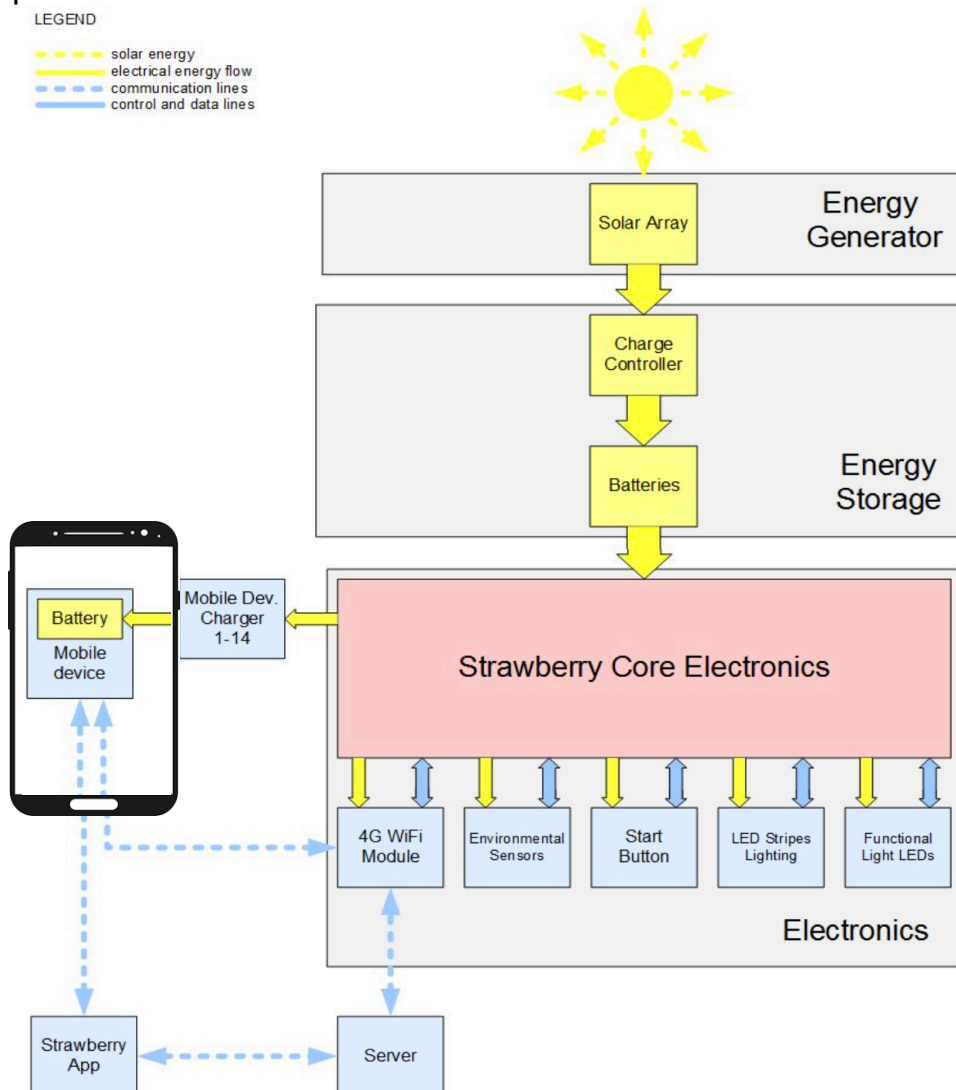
LEGEND

solar energy
electrical energy flow
communication lines
control and data lines

Solar Array

Energy Generator

Charge Controller

Batteries

Energy Storage

Battery
Mobile device

Mobile Dev. Charger 1-14

Strawberry Core Electronics

4G WiFi Module

Environmental Sensors

Start Button

LED Stripes Lighting

Functional Light LEDs

Electronics

Strawberry App

Server